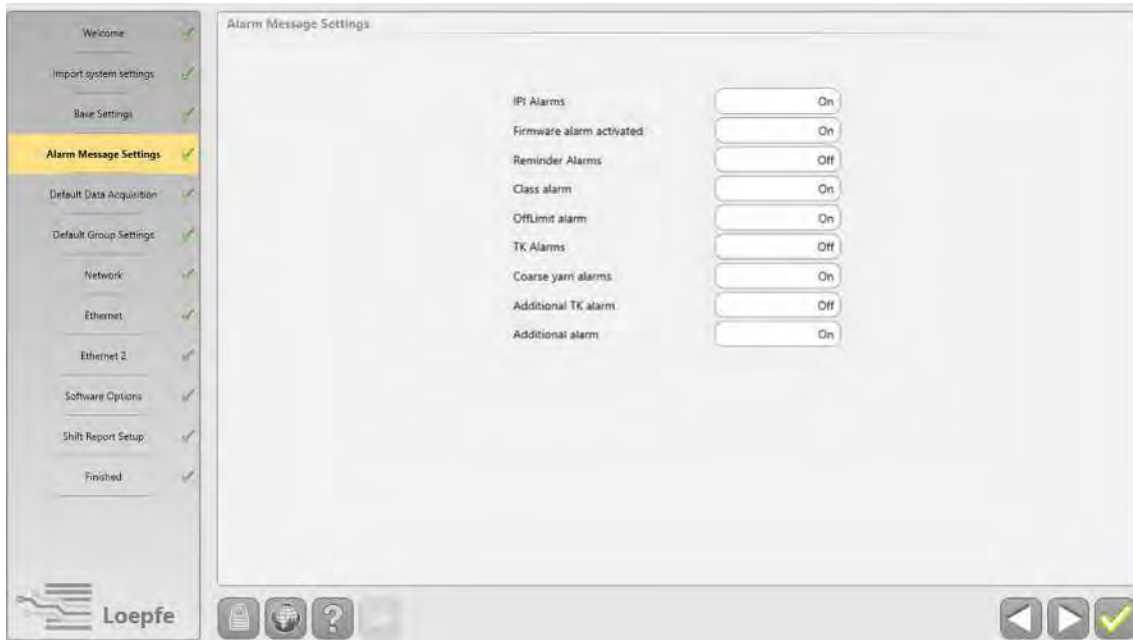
Welcome

Import system settings

Base Settings

Alarm Message Settings

Default Data Acquisition

Default Group Settings

Network

Ethernet

Ethernet 2

Software Options

Shift Report Setup

Finished

Loepfe

Alarm Message Settings

| | |
|---|---|
| IPI Alarms | On |
| Firmware alarm activated | On |
| Reminder Alarms | Off |
| Class alarm | On |
| OffLimit alarm | On |
| TK Alarms | Off |
| Coarse yarn alarms | On |
| Additional TK alarm | Off |
| Additional alarm | On |